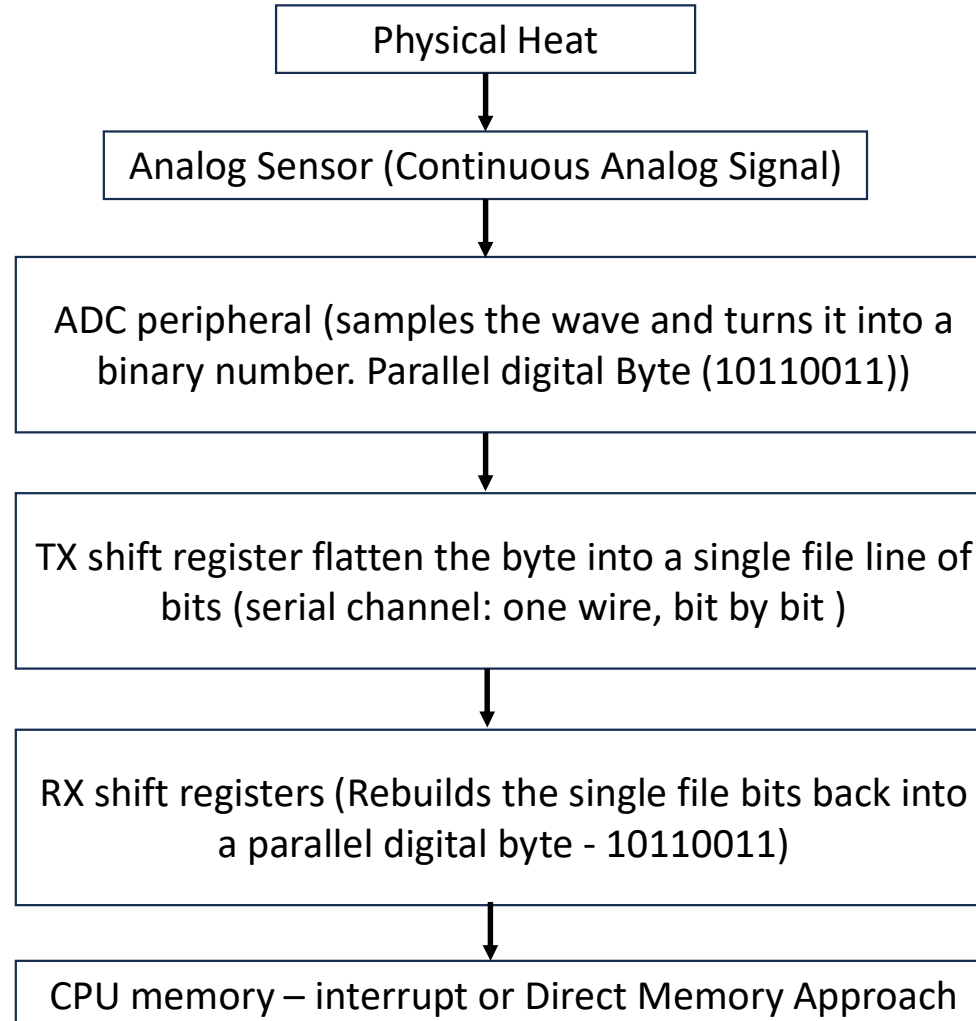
Physical Heat

Analog Sensor (Continuous Analog Signal)

ADC peripheral (samples the wave and turns it into a binary number. Parallel digital Byte (10110011))

TX shift register flatten the byte into a single file line of bits (serial channel: one wire, bit by bit )

RX shift registers (Rebuilds the single file bits back into a parallel digital byte - 10110011)

CPU memory – interrupt or Direct Memory Approach